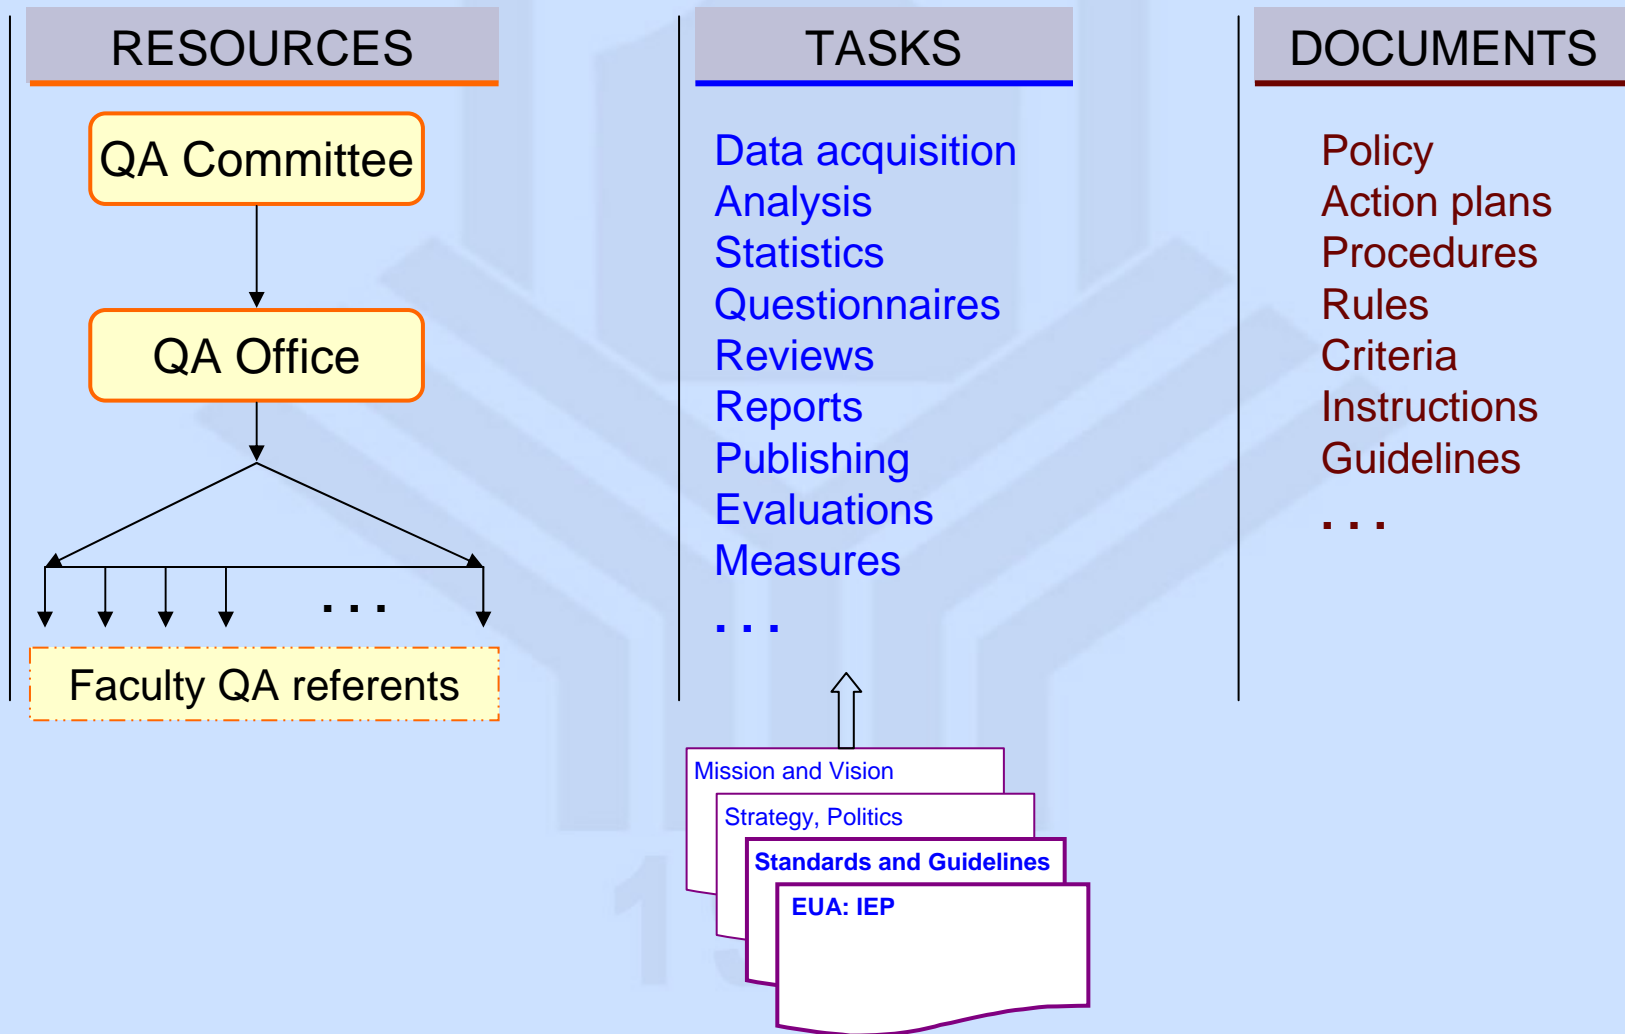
RESOURCES

QA Committee

QA Office

. . .

Faculty QA referents

TASKS

Data acquisition
Analysis
Statistics
Questionnaires
Reviews
Reports
Publishing
Evaluations
Measures
. . .

Mission and Vision
Strategy, Politics
Standards and Guidelines
EUA: IEP

DOCUMENTS

Policy
Action plans
Procedures
Rules
Criteria
Instructions
Guidelines
. . .